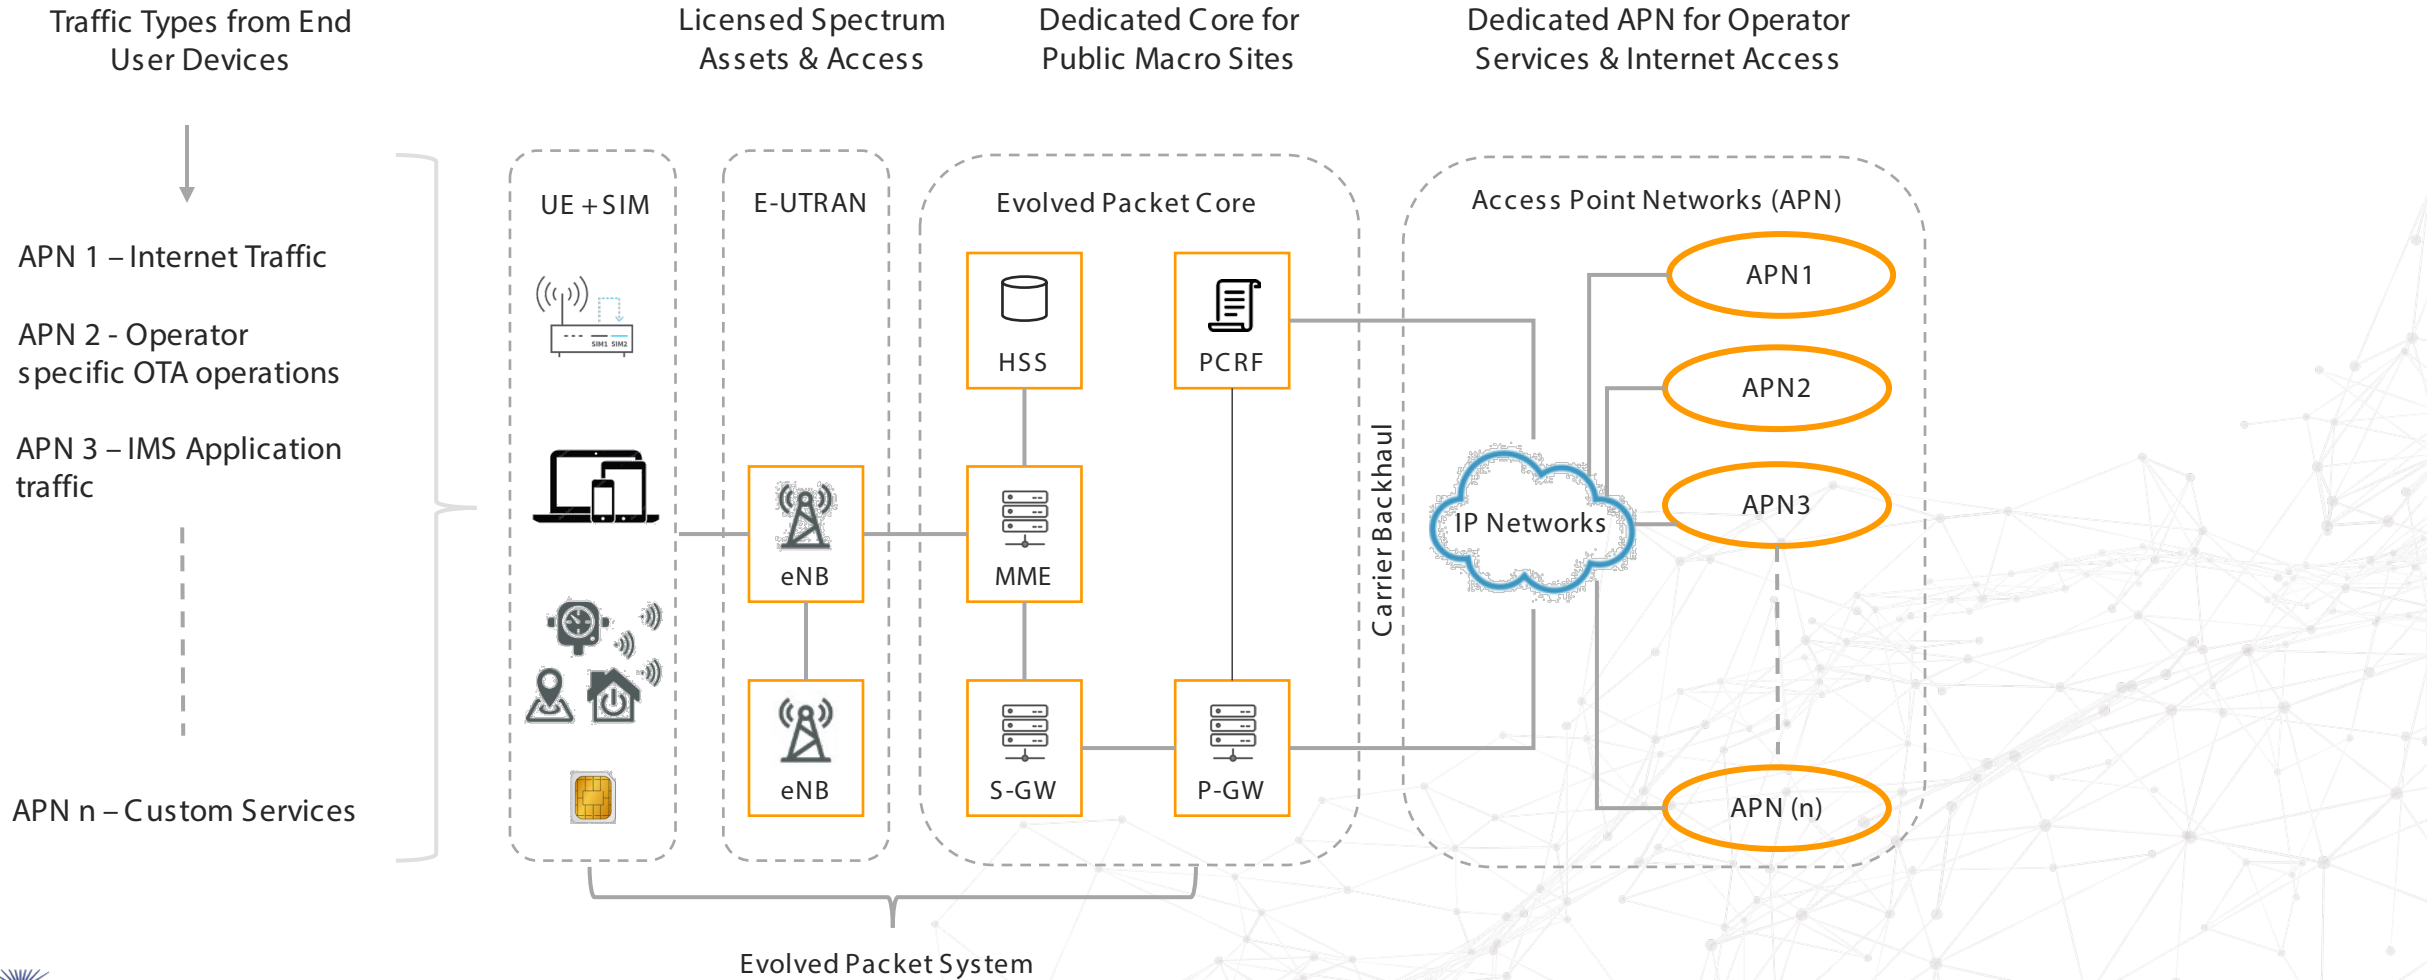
Traffic Types from End User Devices

Licensed Spectrum Assets & Access

Dedicated Core for Public Macro Sites

Dedicated APN for Operator Services & Internet Access

APN 1 – Internet Traffic

APN 2 - Operator specific OTA operations

APN 3 – IMS Application traffic

APN n – Custom Services

UE + SIM

SIM1 SIM2

E-UTRAN

eNB

eNB

Evolved Packet Core

HSS

PCRF

MME

S-GW

P-GW

Carrier Backhaul

Access Point Networks (APN)

IP Networks

APN1

APN2

APN3

APN (n)

Evolved Packet System